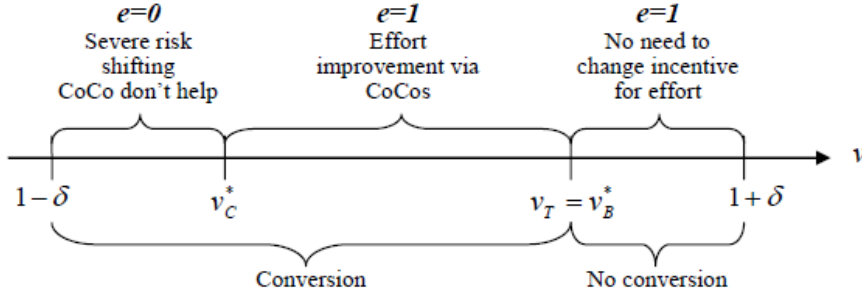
*e=0*
Severe risk shifting
CoCo don't help

*e=1*
Effort improvement via CoCos

*e=1*
No need to change incentive for effort

$v$

$1-\delta$

$v_C^*$

$v_T = v_B^*$

$1+\delta$

Conversion

No conversion